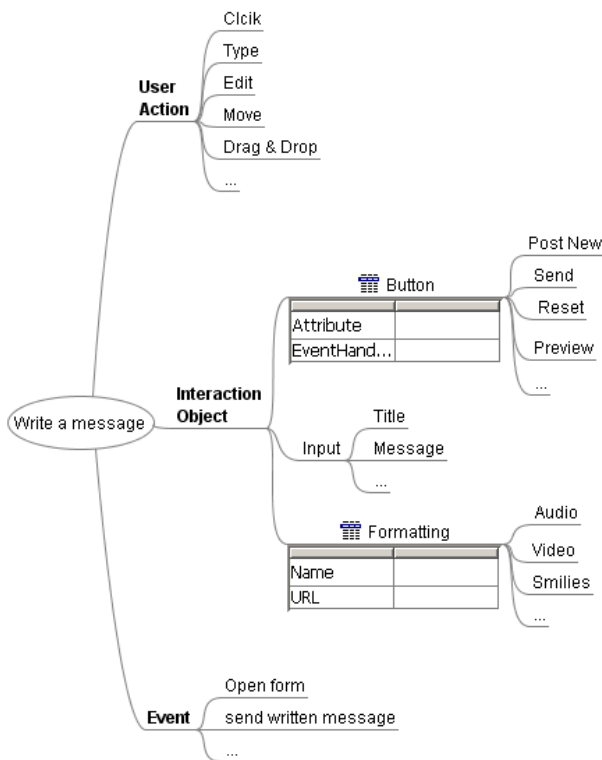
Write a message

User Action
Clcik
Type
Edit
Move
Drag & Drop
...

Interaction Object

Button

| | |
|---|---|
| Attribute | |
| EventHand... | |

Post New
Send
Reset
Preview
...

Input
Title
Message
...

Formatting

| | |
|---|---|
| Name | |
| URL | |

Audio
Video
Smilies
...

Event
Open form
send written message
...